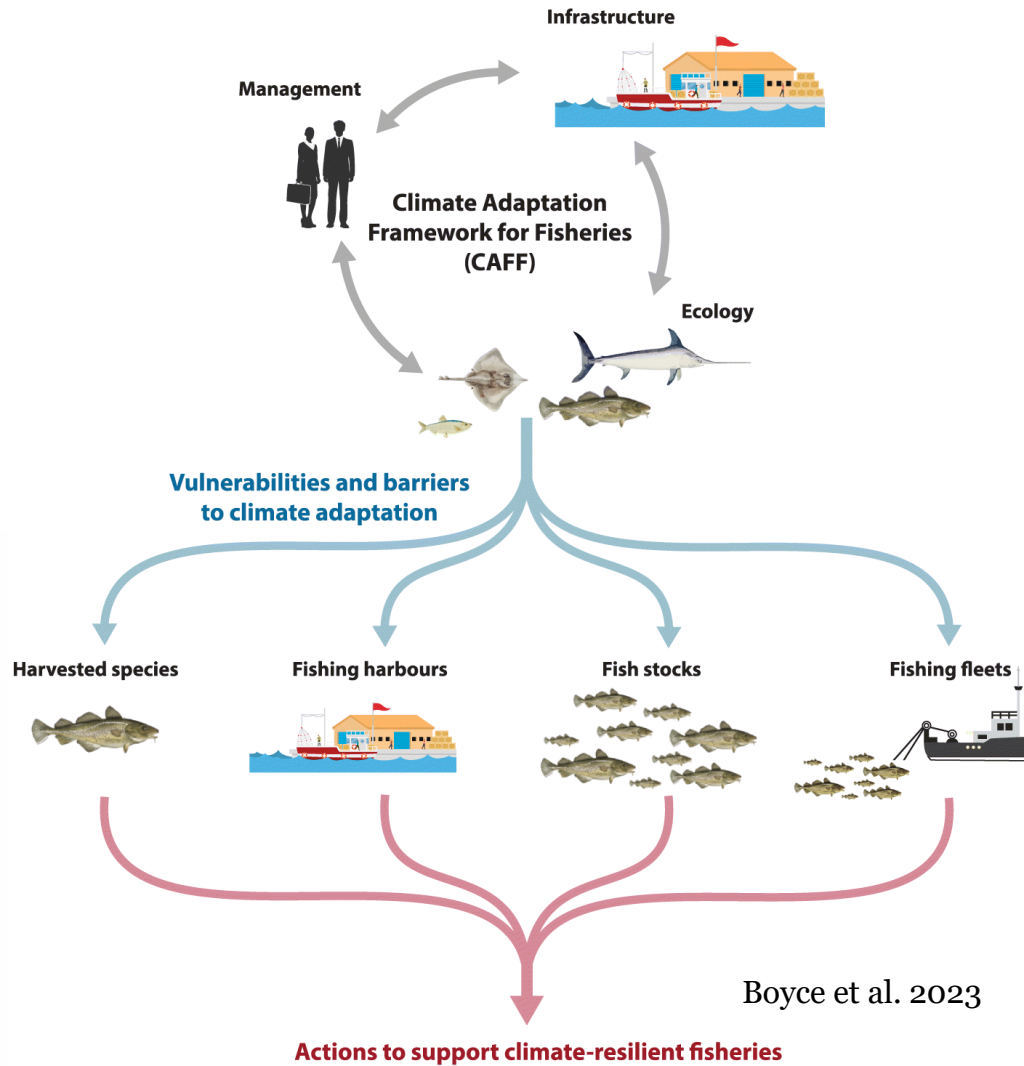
Infrastructure

Management

Climate Adaptation Framework for Fisheries (CAFF)

Ecology

Vulnerabilities and barriers to climate adaptation

Harvested species

Fishing harbours

Fish stocks

Fishing fleets

Boyce et al. 2023

Actions to support climate-resilient fisheries